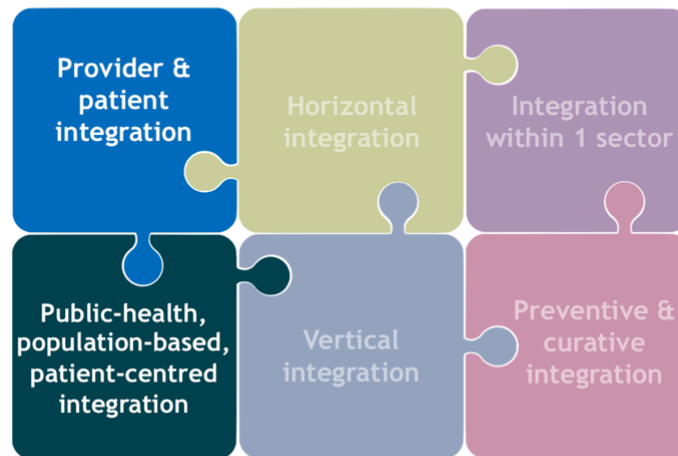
Provider & patient integration

Horizontal integration

Integration within 1 sector

Public-health, population-based, patient-centred integration

Vertical integration

Preventive & curative integration